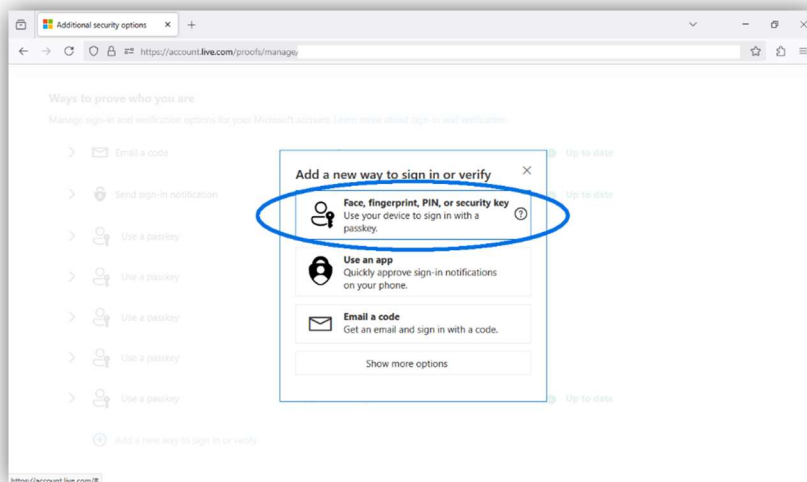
Additional security options

https://account.live.com/proofs/manage/

Ways to prove who you are

Manage sign-in and verification options for your Microsoft account. Learn more about sign in and verification.

Email a code

Up to date

Send sign-in notification

Up to date

Use a passkey

Use a passkey

Use a passkey

Use a passkey

Use a passkey

Up to date

Add a new way to sign in or verify

Add a new way to sign in or verify

Face, fingerprint, PIN, or security key
Use your device to sign in with a passkey.

Use an app
Quickly approve sign-in notifications on your phone.

Email a code
Get an email and sign in with a code.

Show more options

https://account.live.com/#